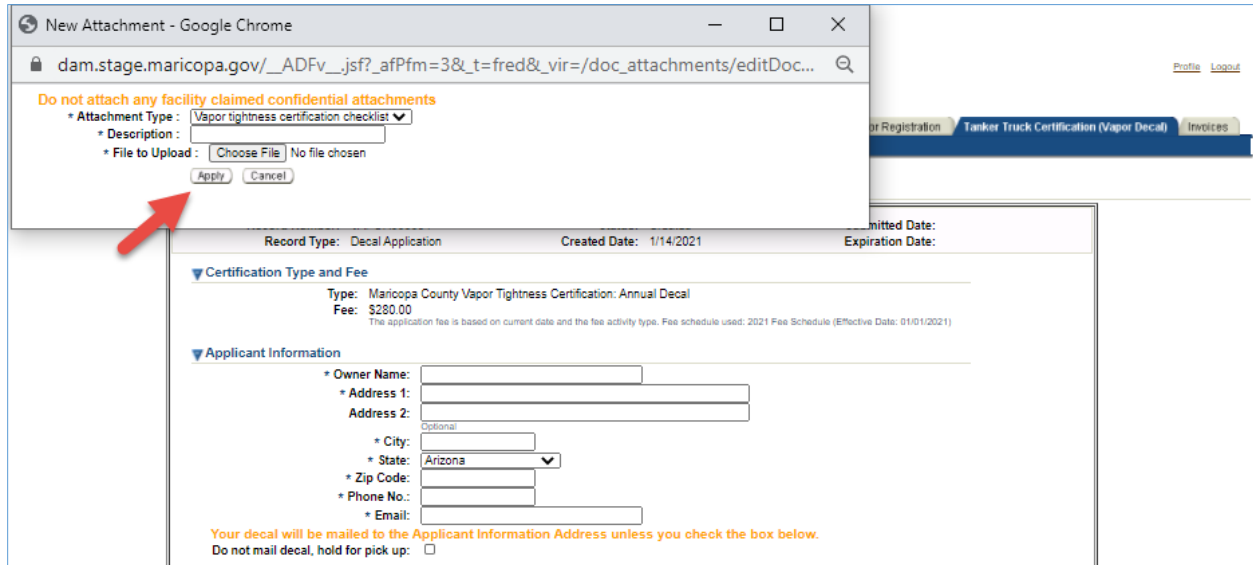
New Attachment - Google Chrome

dam.stage.maricopa.gov/__ADFv__.jsf?_afPfm=3&_t=fred&_vir=/doc_attachments/editDoc...

Do not attach any facility claimed confidential attachments
* Attachment Type : Vapor tightness certification checklist
* Description :
* File to Upload : Choose File No file chosen
Apply Cancel

Profile Logout

r Registration | Tanker Truck Certification (Vapor Decal) | Invoices

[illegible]mitted Date:
Record Type: Decal Application Created Date: 1/14/2021 Expiration Date:

Certification Type and Fee
Type: Maricopa County Vapor Tightness Certification: Annual Decal
Fee: $280.00
The application fee is based on current date and the fee activity type. Fee schedule used: 2021 Fee Schedule (Effective Date: 01/01/2021)

Applicant Information
* Owner Name:
* Address 1:
Address 2:
Optional
* City:
* State: Arizona
* Zip Code:
* Phone No.:
* Email:
Your decal will be mailed to the Applicant Information Address unless you check the box below.
Do not mail decal, hold for pick up: